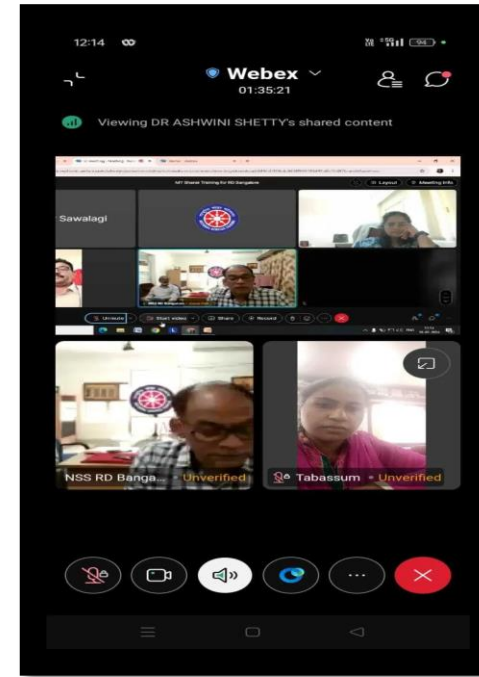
12:14

94

Webex

01:35:21

Viewing DR ASHWINI SHETTY's shared content

NPT Sharer Training for RD Bangalore

Layout

Meeting info

Sawalagi

Unmute

Start video

Share

Record

NSS RD Banga...

Unverified

Tabassum

Unverified